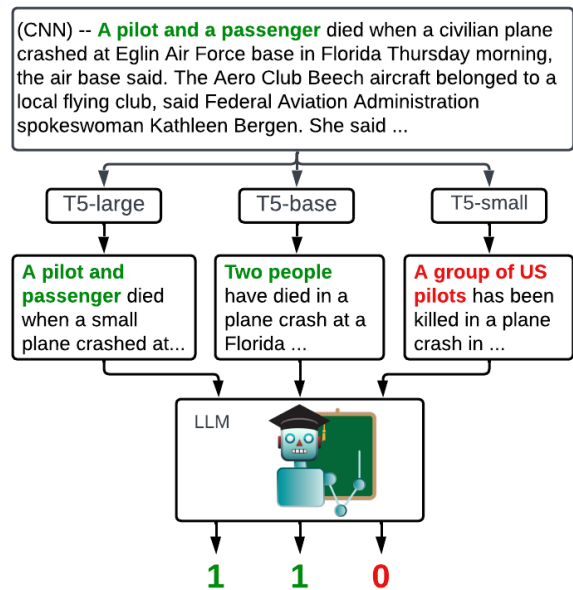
(CNN) -- A pilot and a passenger died when a civilian plane crashed at Eglin Air Force base in Florida Thursday morning, the air base said. The Aero Club Beech aircraft belonged to a local flying club, said Federal Aviation Administration spokeswoman Kathleen Bergen. She said ...

T5-large

T5-base

T5-small

A pilot and passenger died when a small plane crashed at...

Two people have died in a plane crash at a Florida ...

A group of US pilots has been killed in a plane crash in ...

LLM

1

1

0